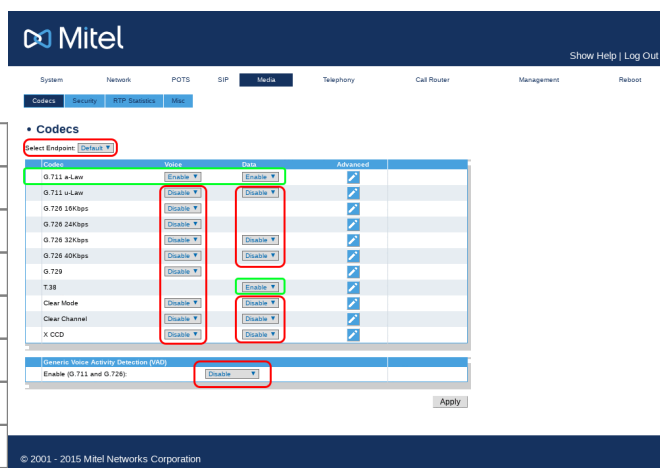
Mitel

Show Help | Log Out

System Network POTS SIP Media Telephony Call Router Management Reboot

Codecs Security RTP Statistics Misc

• Codecs

Select Endpoint: Default ▼

| Codec | Voice | Data | Advanced |
|---|---|---|---|
| G.711 a-Law | Enable ▼ | Enable ▼ | |
| G.711 u-Law | Disable ▼ | Disable ▼ | |
| G.726 16Kbps | Disable ▼ | | |
| G.726 24Kbps | Disable ▼ | | |
| G.726 32Kbps | Disable ▼ | Disable ▼ | |
| G.726 40Kbps | Disable ▼ | Disable ▼ | |
| G.729 | Disable ▼ | | |
| T.38 | | Enable ▼ | |
| Clear Mode | Disable ▼ | Disable ▼ | |
| Clear Channel | Disable ▼ | Disable ▼ | |
| X CCD | Disable ▼ | Disable ▼ | |

Generic Voice Activity Detection (VAD)

Enable (G.711 and G.726): Disable ▼

Apply

© 2001 - 2015 Mitel Networks Corporation